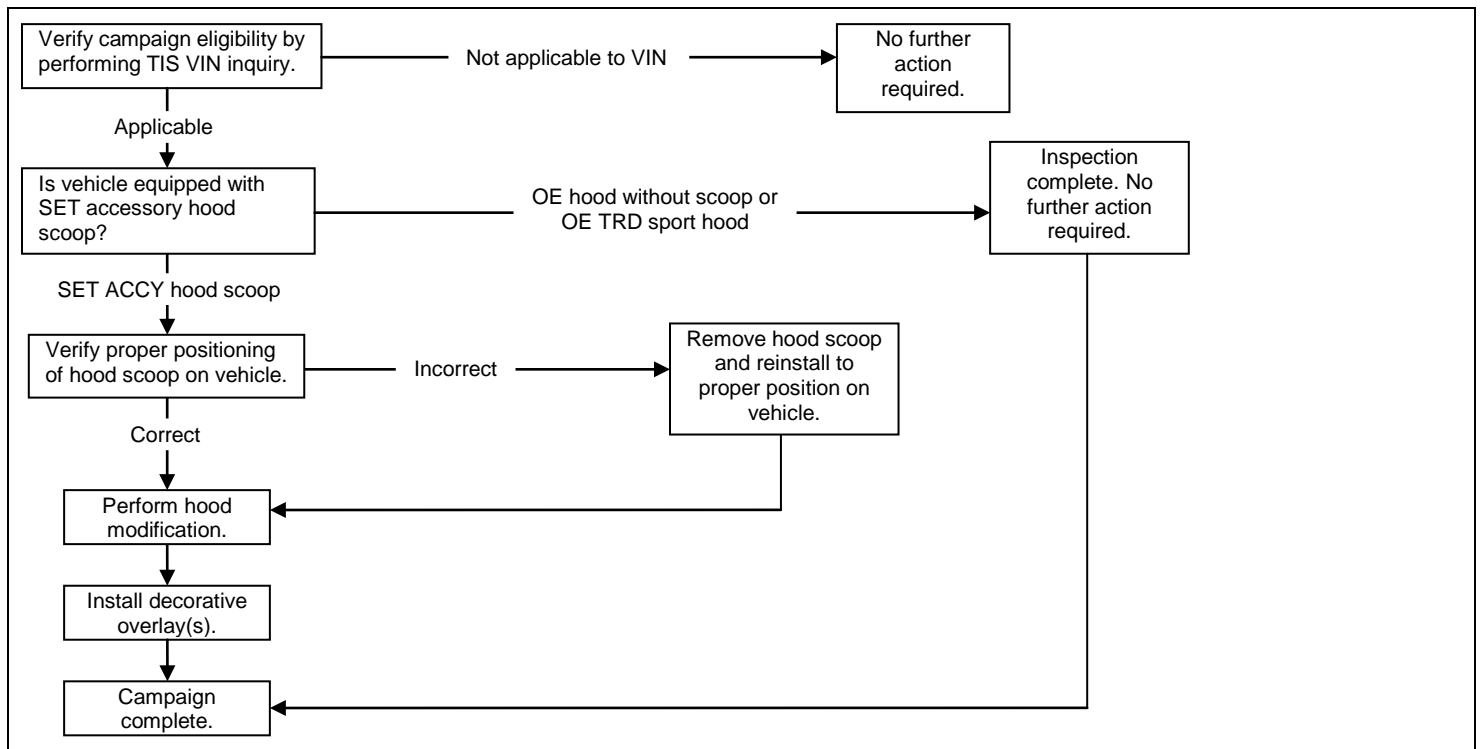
Verify campaign eligibility by performing TIS VIN inquiry.

Not applicable to VIN

No further action required.

Applicable

Is vehicle equipped with SET accessory hood scoop?

OE hood without scoop or OE TRD sport hood

Inspection complete. No further action required.

SET ACCY hood scoop

Verify proper positioning of hood scoop on vehicle.

Incorrect

Remove hood scoop and reinstall to proper position on vehicle.

Correct

Perform hood modification.

Install decorative overlay(s).

Campaign complete.